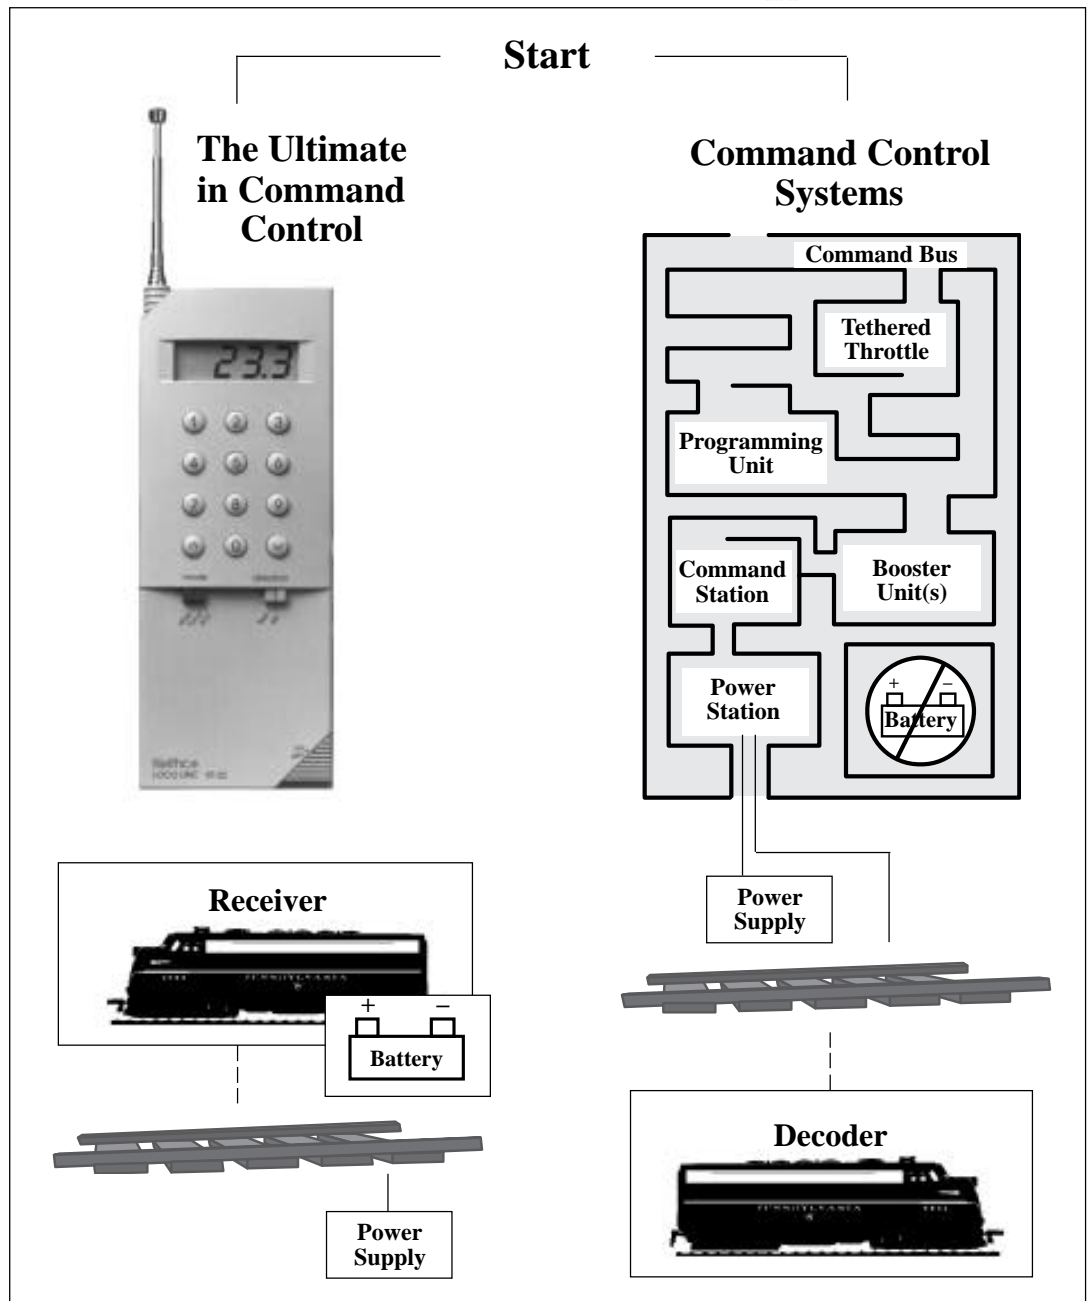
Start

The Ultimate in Command Control

23.3

Command Control Systems

Command Bus

Tethered Throttle

Programming Unit

Command Station

Booster Unit(s)

Power Station

+ –
Battery

Receiver

+ –
Battery

Power Supply

Power Supply

Decoder